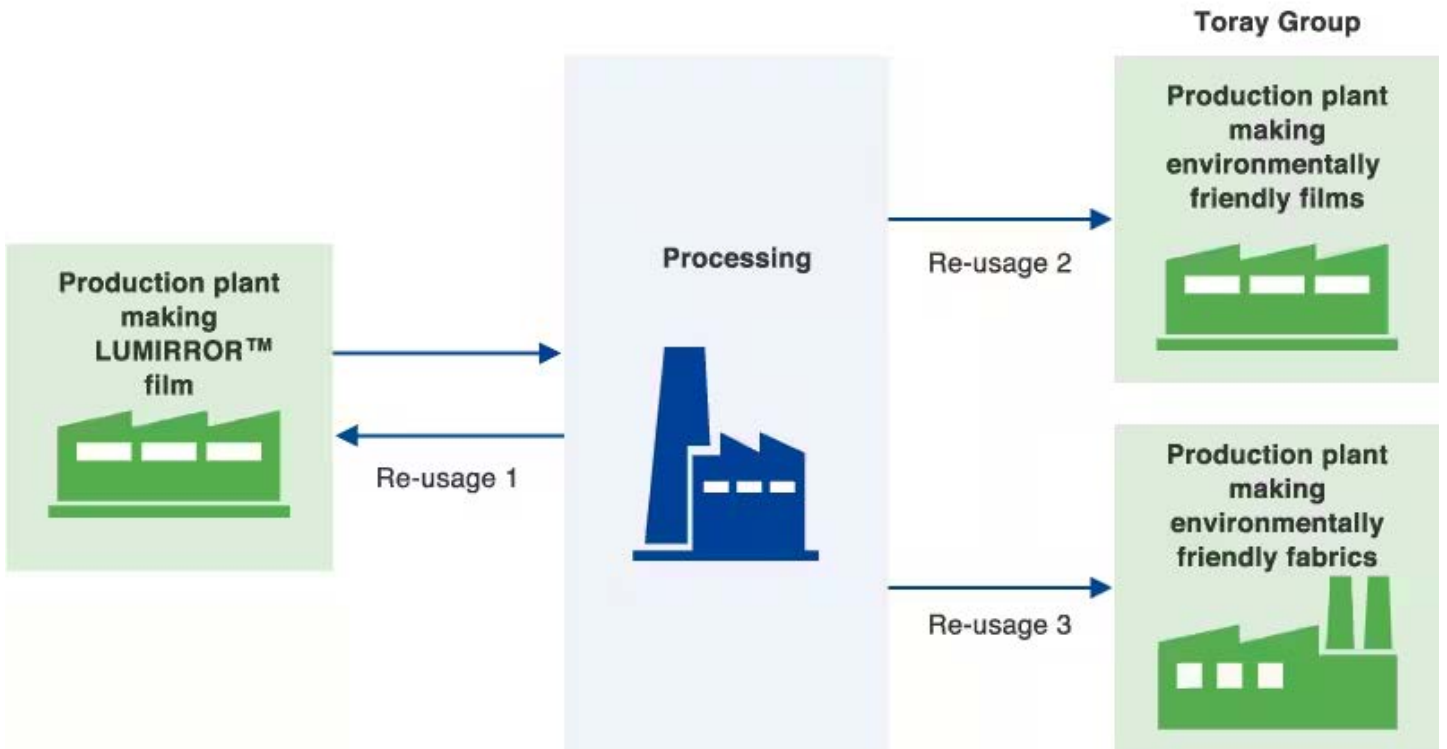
Toray Group

Production plant making LUMIRROR™ film

Re-usage 1

Processing

Re-usage 2

Production plant making environmentally friendly films

Re-usage 3

Production plant making environmentally friendly fabrics